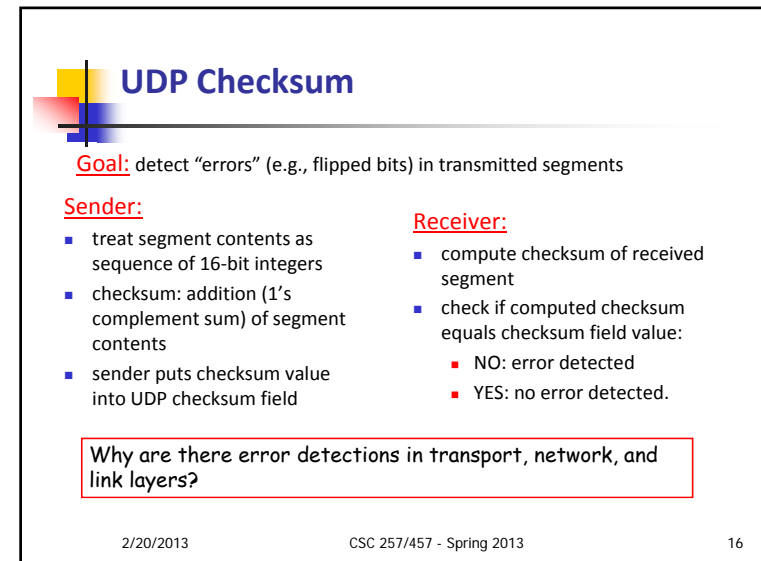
UDP Checksum

Goal: detect "errors" (e.g., flipped bits) in transmitted segments

Sender:

- treat segment contents as sequence of 16-bit integers
- checksum: addition (1's complement sum) of segment contents
- sender puts checksum value into UDP checksum field

Receiver:

- compute checksum of received segment
- check if computed checksum equals checksum field value:
  - NO: error detected
  - YES: no error detected.

Why are there error detections in transport, network, and link layers?

2/20/2013 CSC 257/457 - Spring 2013 16